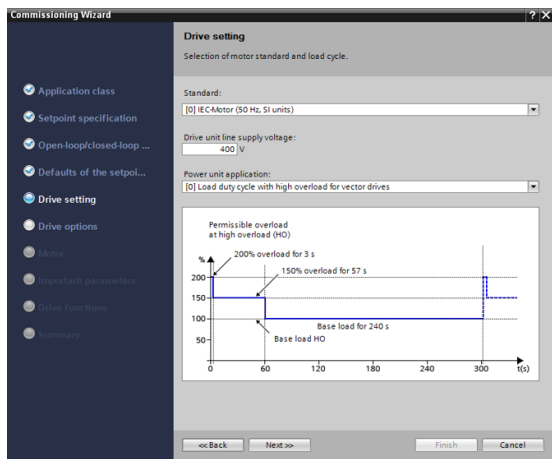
Commissioning Wizard

?

Application class

Setpoint specification

Open-loop/closed-loop ...

Defaults of the setpoi...

Drive setting

Drive options

Motor

Important parameters

Drive functions

Summary

Drive setting

Selection of motor standard and load cycle.

Standard:

[0] IEC-Motor (50 Hz, SI units)

Drive unit line supply voltage:

400 V

Power unit application:

[0] Load duty cycle with high overload for vector drives

Permissible overload at high overload (HO)

%

200% overload for 3 s

150% overload for 57 s

Base load for 240 s

Base load HO

200

150

100

50

0

60

120

180

240

300

t(s)

<<Back

Next>>

Finish

Cancel